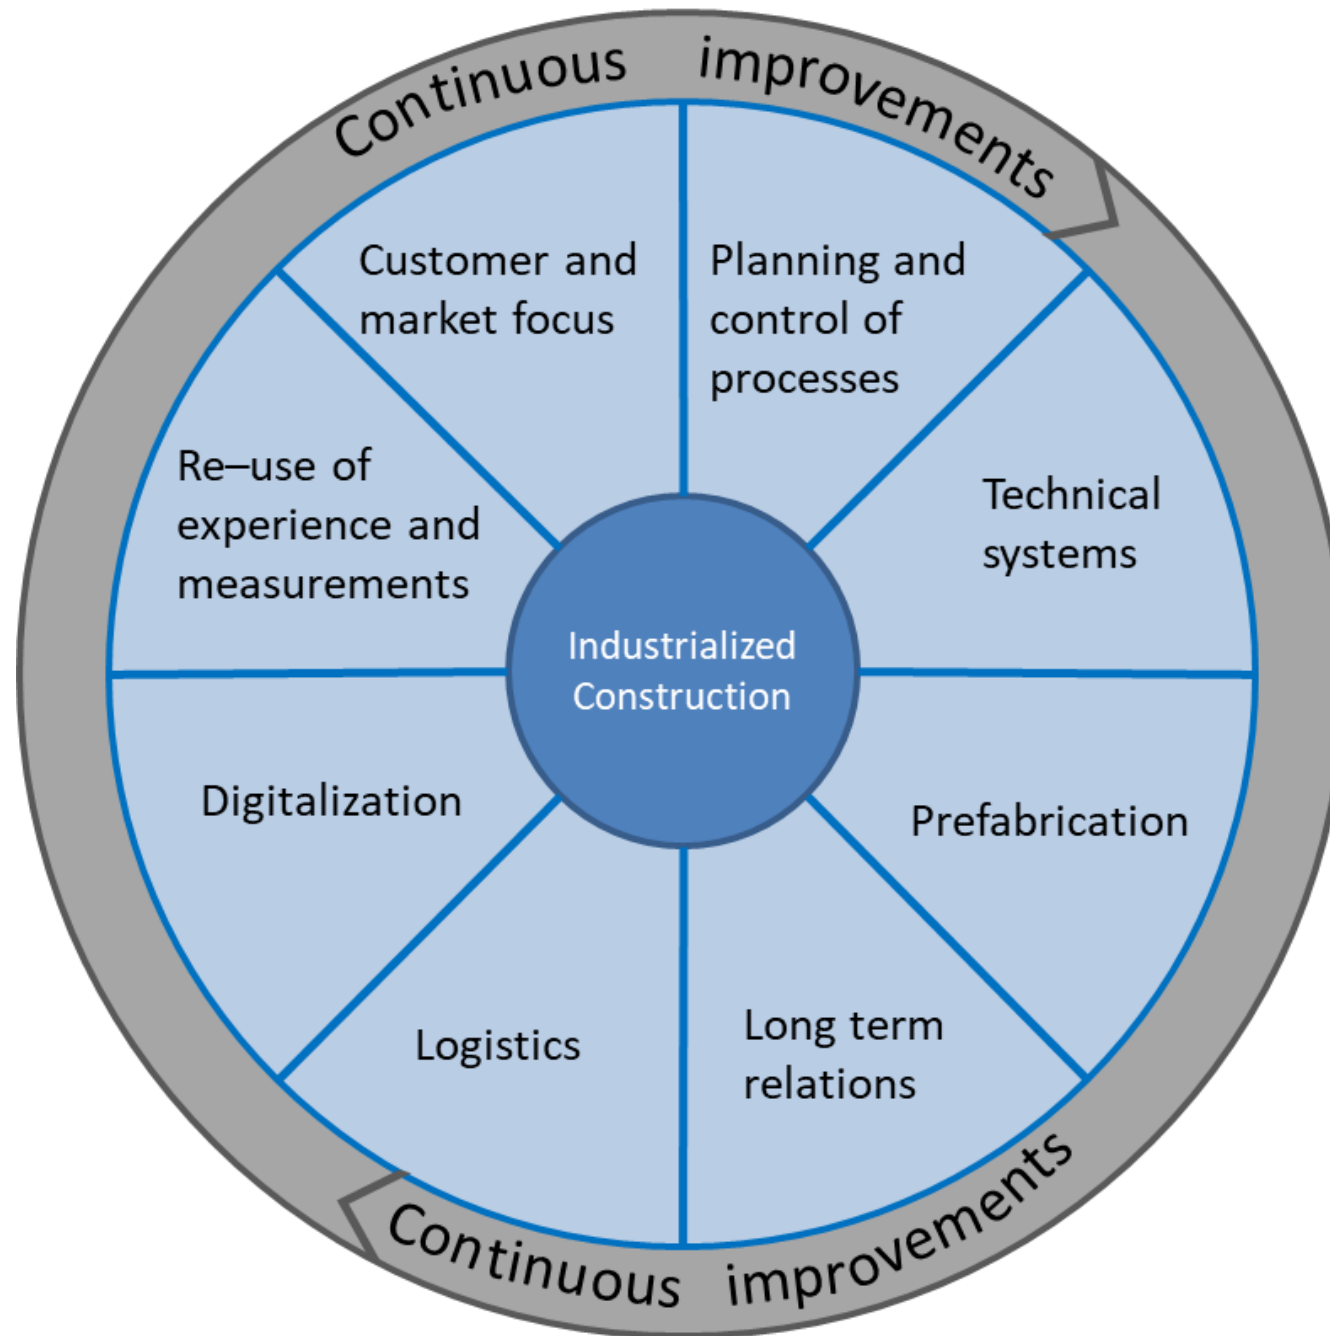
Continuous improvements

Customer and market focus

Planning and control of processes

Re–use of experience and measurements

Technical systems

Industrialized Construction

Digitalization

Prefabrication

Logistics

Long term relations

Continuous improvements